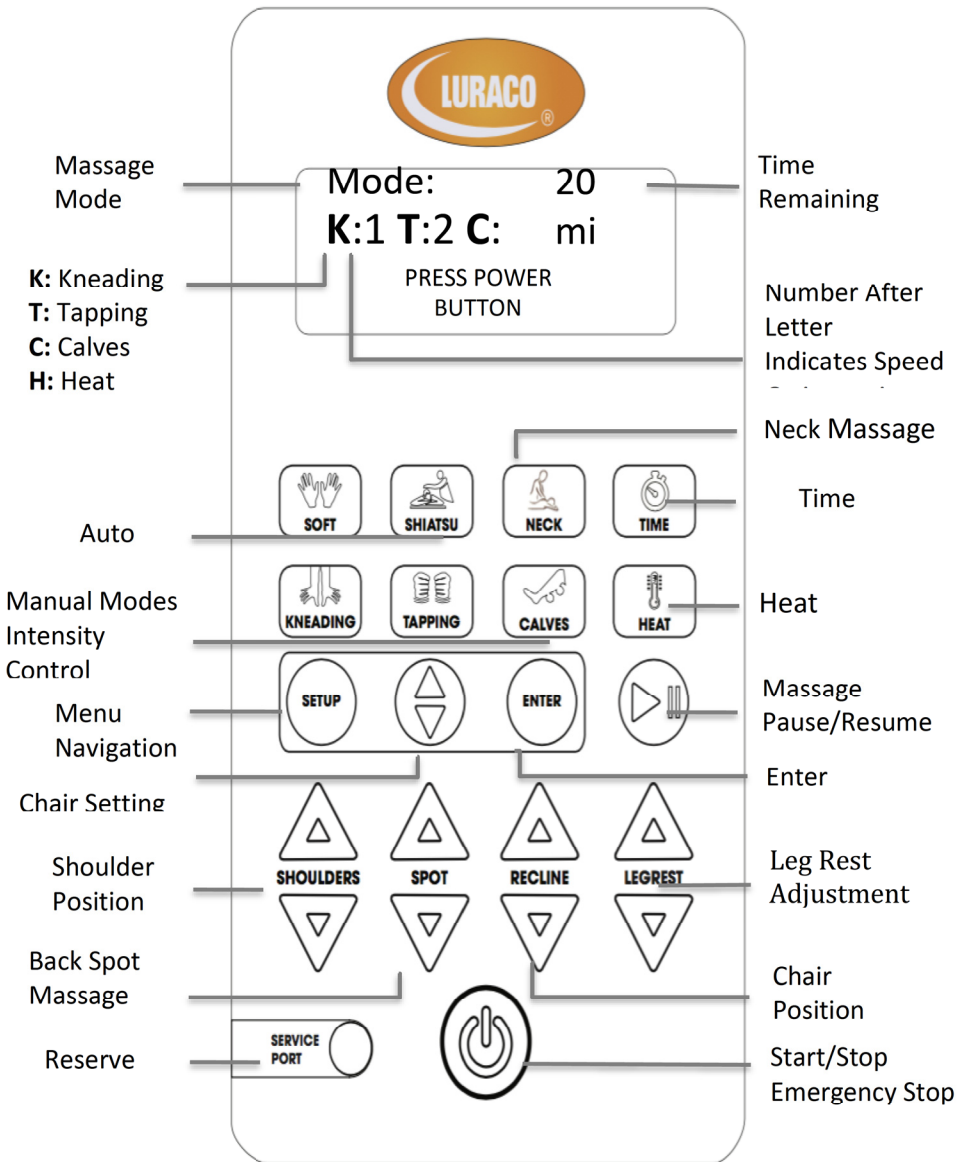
LURACO

Massage Mode

Mode: 20
K:1 T:2 C: mi
PRESS POWER BUTTON

Time Remaining

K: Kneading
T: Tapping
C: Calves
H: Heat

Number After Letter Indicates Speed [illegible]

Neck Massage

SOFT
SHIATSU
NECK
TIME

Time

Auto

KNEADING
TAPPING
CALVES
HEAT

Manual Modes Intensity Control

Heat

SETUP
ENTER

Menu Navigation

Massage Pause/Resume

Enter

Chair Setting

SHOULDERS
SPOT
RECLINE
LEGREST

Shoulder Position

Leg Rest Adjustment

Back Spot Massage

Chair Position

SERVICE PORT

Reserve

Start/Stop Emergency Stop